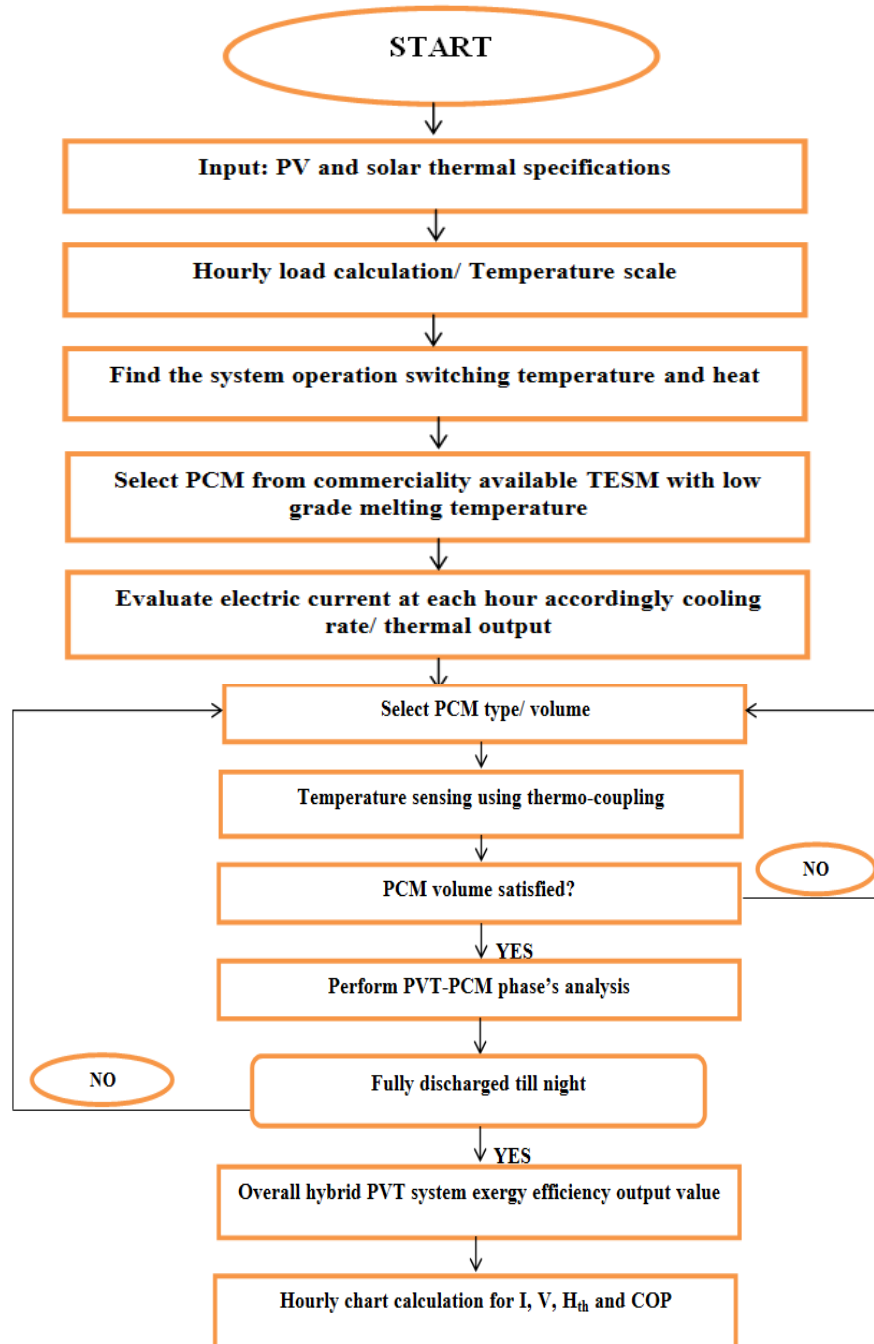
START

Input: PV and solar thermal specifications

Hourly load calculation/ Temperature scale

Find the system operation switching temperature and heat

Select PCM from commerciality available TESM with low grade melting temperature

Evaluate electric current at each hour accordingly cooling rate/ thermal output

Select PCM type/ volume

Temperature sensing using thermo-coupling

PCM volume satisfied?

NO

YES

Perform PVT-PCM phase's analysis

NO

Fully discharged till night

YES

Overall hybrid PVT system exergy efficiency output value

Hourly chart calculation for I, V, $H_{th}$ and COP